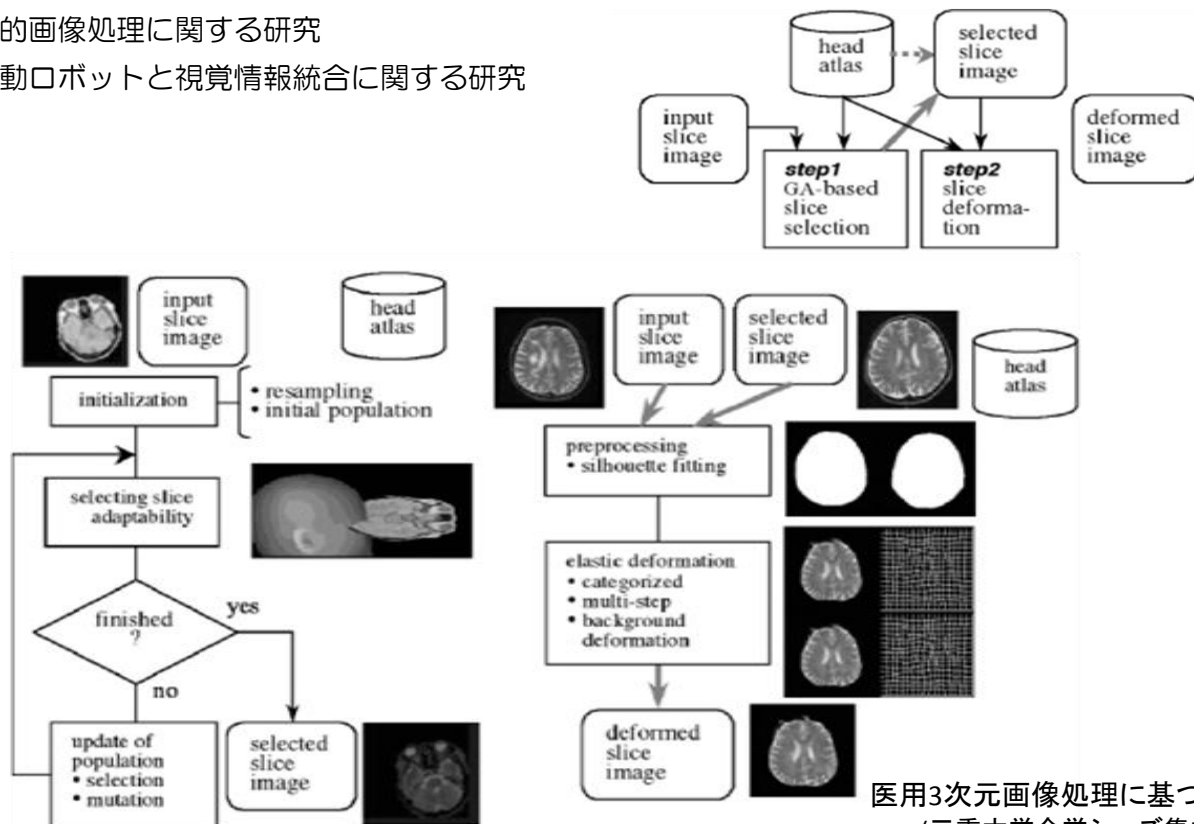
的画像処理に関する研究
動ロボットと視覚情報統合に関する研究

head atlas

selected slice image

input slice image

step1
GA-based slice selection

step2
slice deformation

deformed slice image

input slice image

head atlas

initialization

• resampling
• initial population

selecting slice adaptability

finished ?

yes

no

update of population
• selection
• mutation

selected slice image

input slice image

selected slice image

head atlas

preprocessing
• silhouette fitting

elastic deformation
• categorized
• multi-step
• background deformation

deformed slice image

医用3次元画像処理に基づ
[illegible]